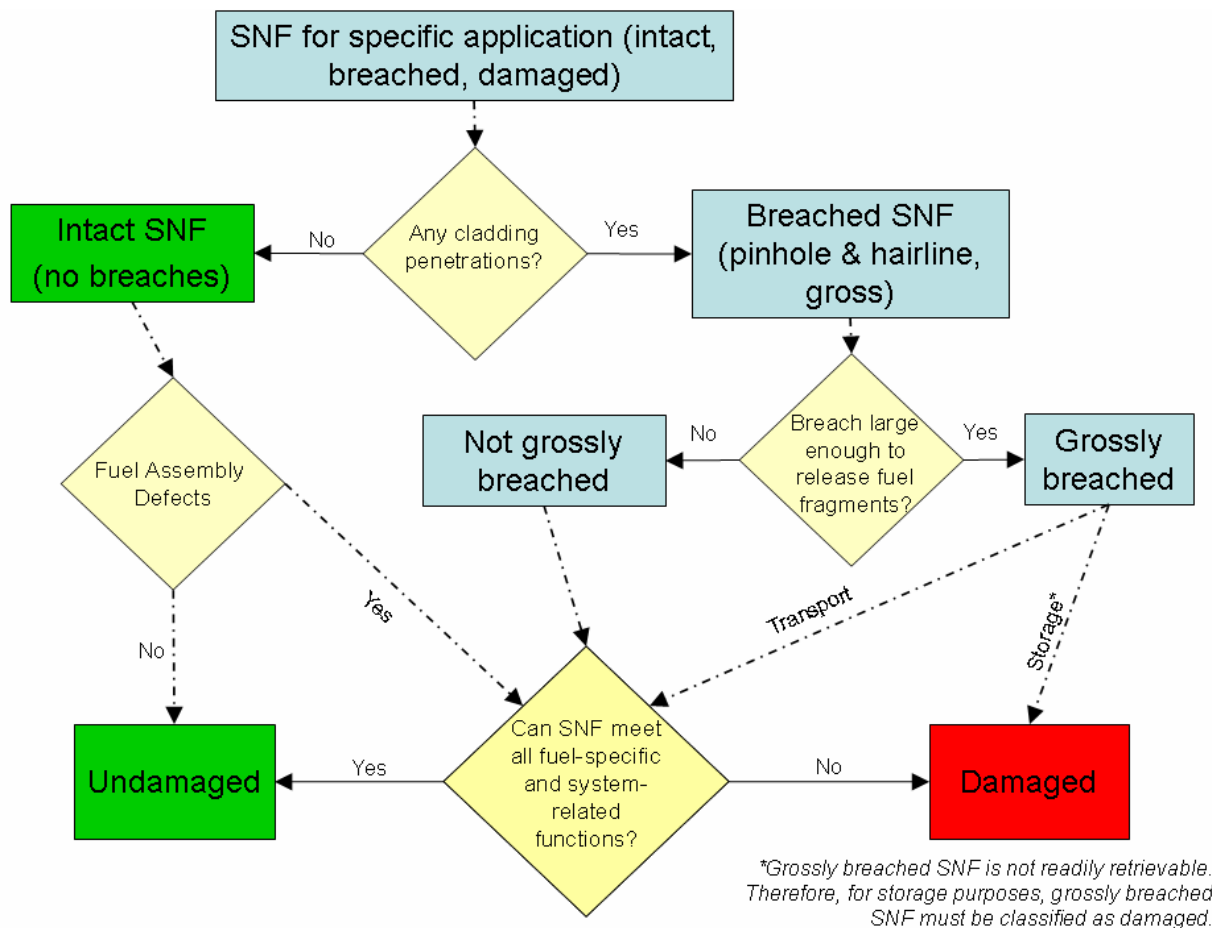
SNF for specific application (intact, breached, damaged)

Any cladding penetrations?

No

Yes

Intact SNF (no breaches)

Breached SNF (pinhole & hairline, gross)

Breach large enough to release fuel fragments?

No

Yes

Not grossly breached

Grossly breached

Fuel Assembly Defects

Yes

Transport

Storage*

No

Can SNF meet all fuel-specific and system-related functions?

Yes

No

Undamaged

Damaged

*Grossly breached SNF is not readily retrievable. Therefore, for storage purposes, grossly breached SNF must be classified as damaged.